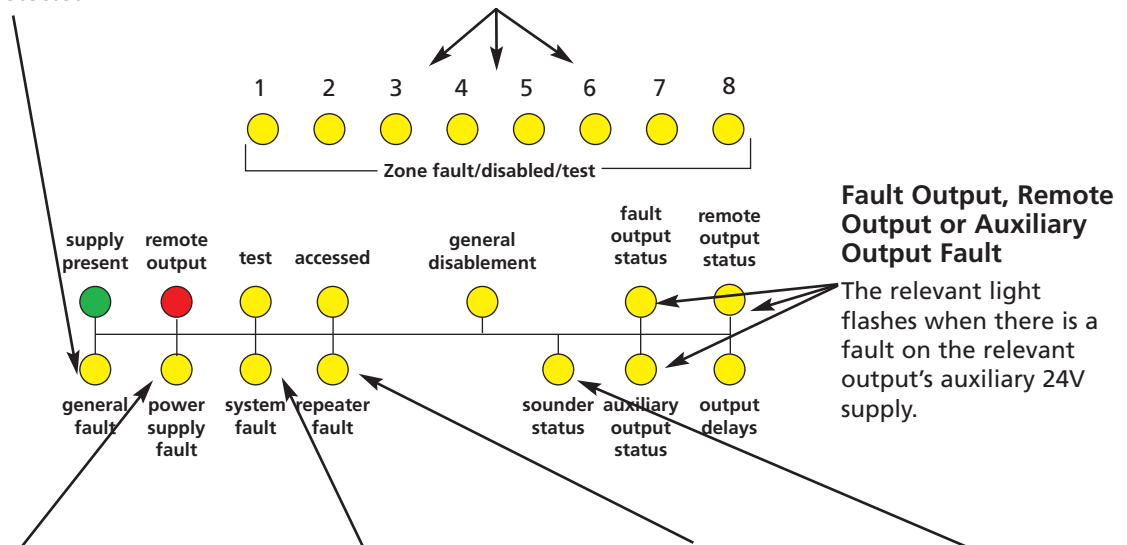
1 2 3 4 5 6 7 8

Zone fault/disabled/test

supply present

remote output

test

accessed

general disablement

fault output status

remote output status

general fault

power supply fault

system fault

repeater fault

sounder status

auxiliary output status

output delays

**Fault Output, Remote Output or Auxiliary Output Fault**

The relevant light flashes when there is a fault on the relevant output's auxiliary 24V supply.